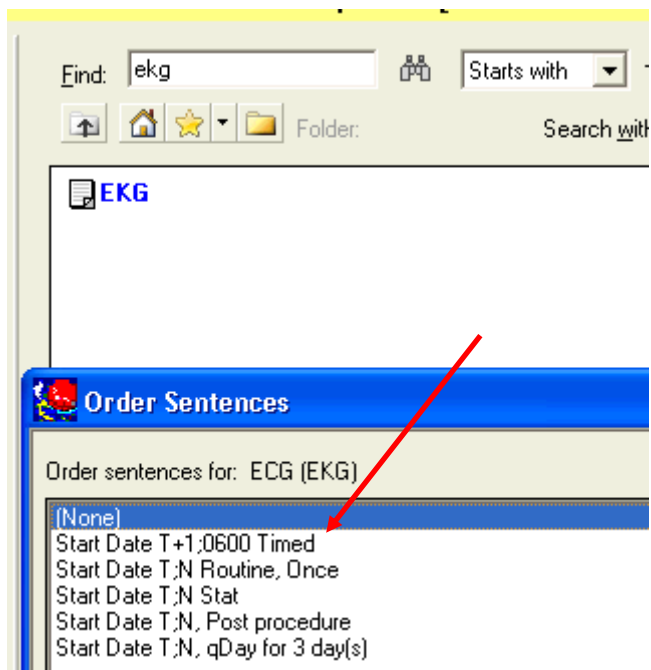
Find: ekg
Starts with
Folder:
Search with

EKG

Order Sentences

Order sentences for: ECG (EKG)

(None)
Start Date T+1;0600 Timed
Start Date T;N Routine, Once
Start Date T;N Stat
Start Date T;N, Post procedure
Start Date T;N, qDay for 3 day(s)